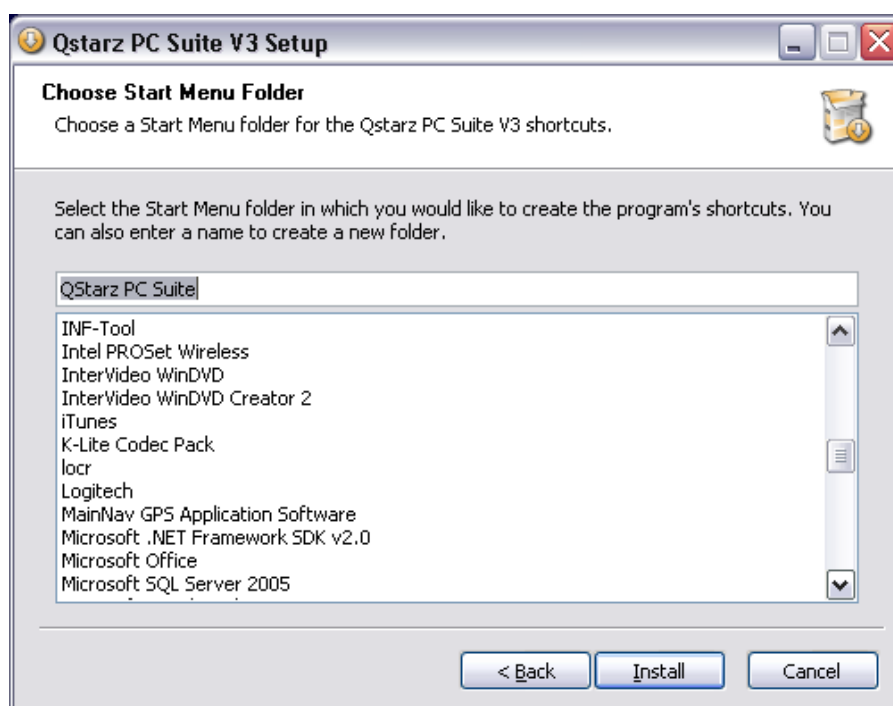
Qstarz PC Suite V3 Setup

Choose Start Menu Folder
Choose a Start Menu folder for the Qstarz PC Suite V3 shortcuts.

Select the Start Menu folder in which you would like to create the program's shortcuts. You can also enter a name to create a new folder.

QStarz PC Suite

INF-Tool
Intel PROSet Wireless
InterVideo WinDVD
InterVideo WinDVD Creator 2
iTunes
K-Lite Codec Pack
locr
Logitech
MainNav GPS Application Software
Microsoft .NET Framework SDK v2.0
Microsoft Office
Microsoft SQL Server 2005
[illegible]

< Back Install Cancel